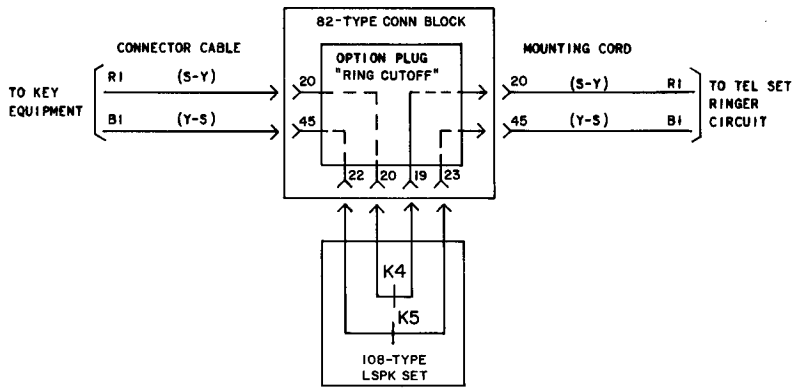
82-TYPE CONN BLOCK

CONNECTOR CABLE

MOUNTING CORD

OPTION PLUG
"RING CUTOFF"

TO KEY EQUIPMENT

R1 (S-Y)

B1 (Y-S)

20

45

20 (S-Y) R1

45 (Y-S) B1

TO TEL SET RINGER CIRCUIT

22 20 19 23

K4

K5

108-TYPE LSPK SET